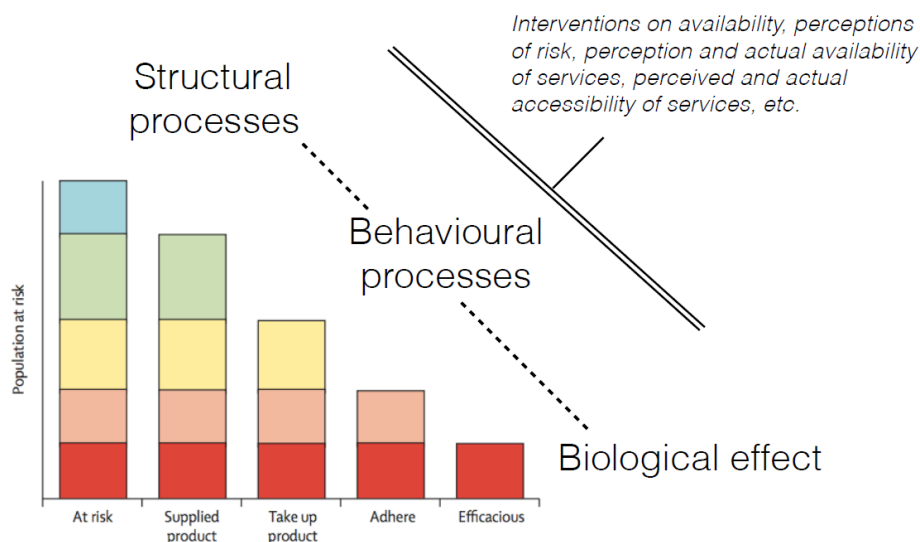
Interventions on availability, perceptions of risk, perception and actual availability of services, perceived and actual accessibility of services, etc.

Structural processes

Behavioural processes

Biological effect

Population at risk

At risk

Supplied product

Take up product

Adhere

Efficacious